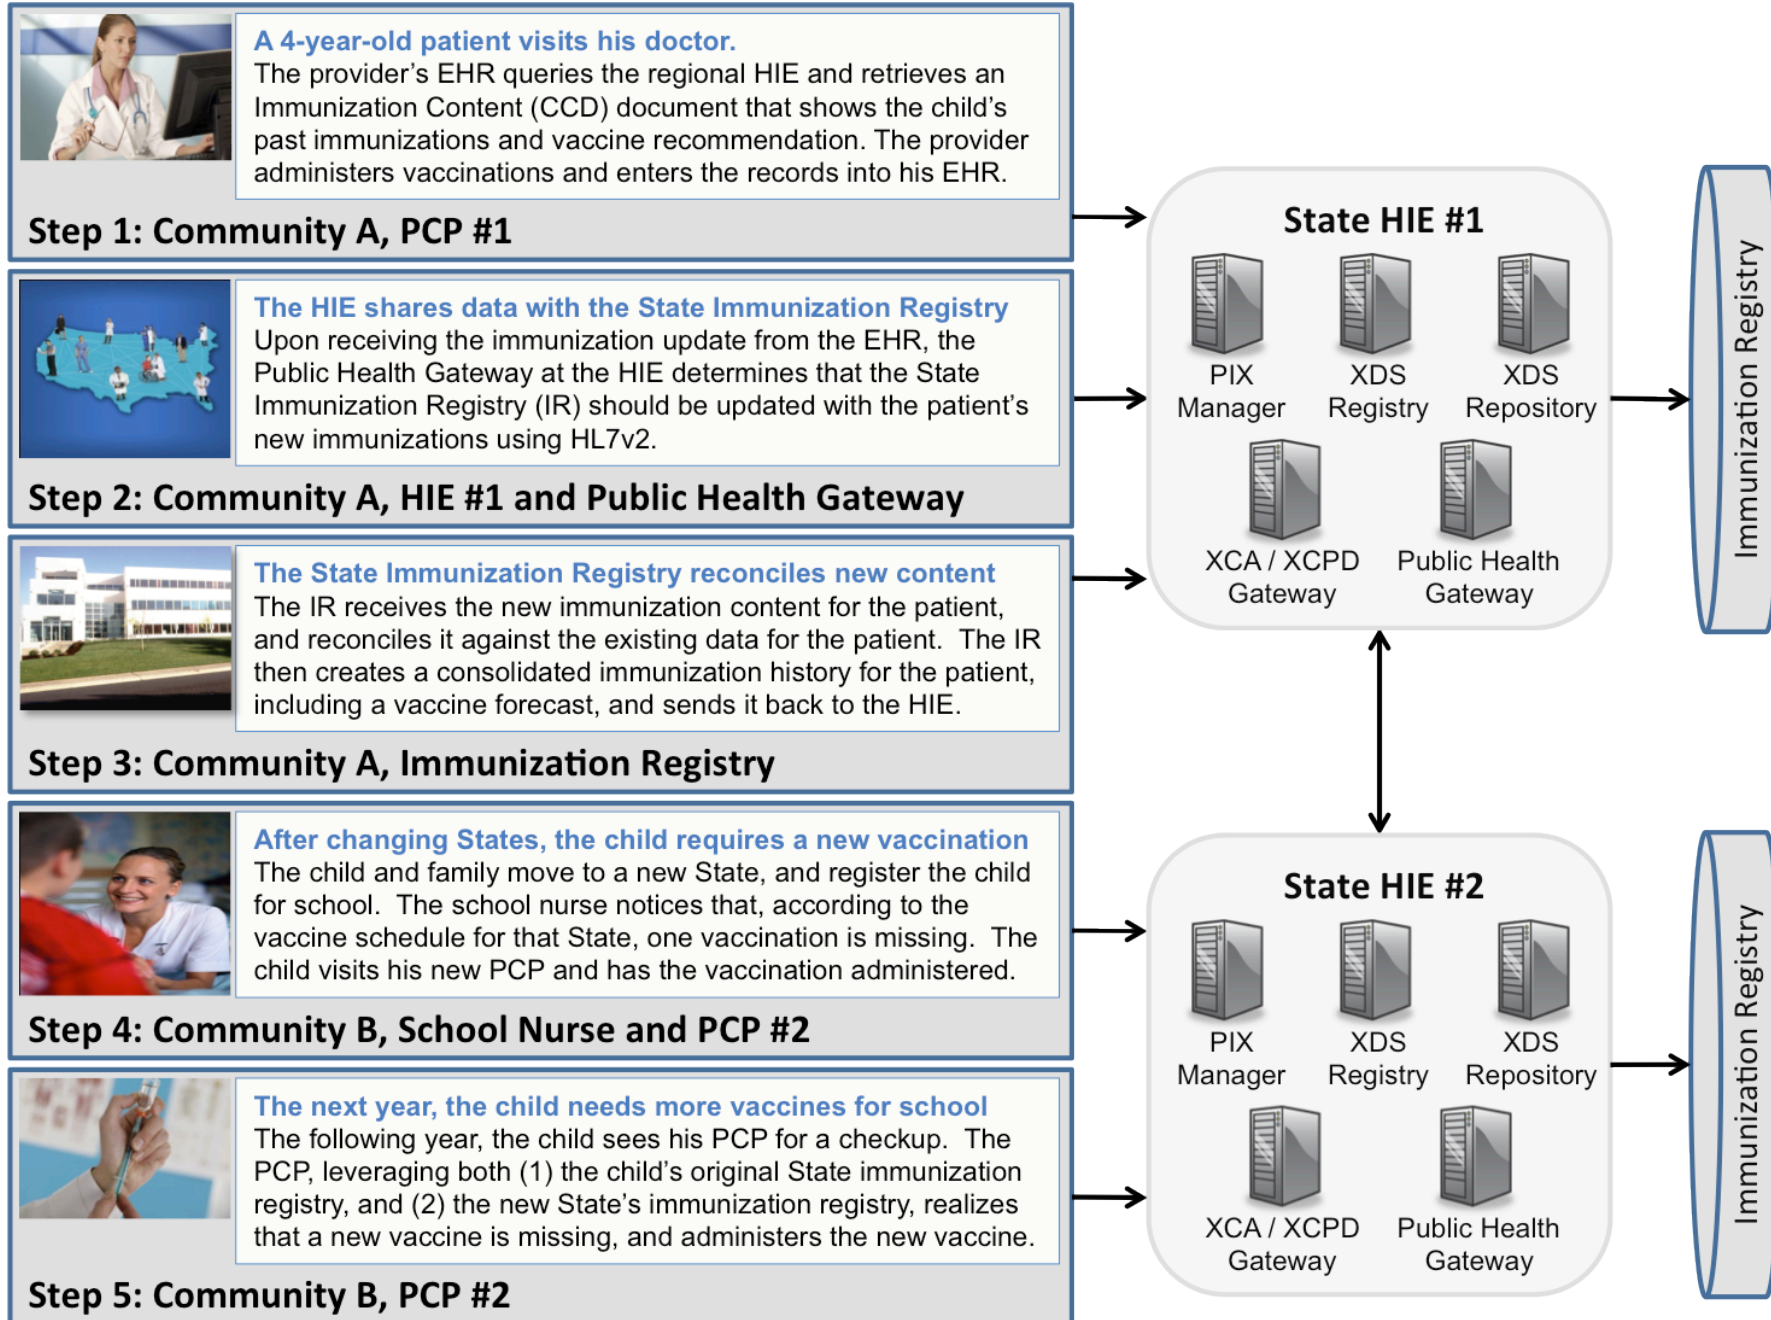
A 4-year-old patient visits his doctor.
The provider's EHR queries the regional HIE and retrieves an Immunization Content (CCD) document that shows the child's past immunizations and vaccine recommendation. The provider administers vaccinations and enters the records into his EHR.

Step 1: Community A, PCP #1

The HIE shares data with the State Immunization Registry
Upon receiving the immunization update from the EHR, the Public Health Gateway at the HIE determines that the State Immunization Registry (IR) should be updated with the patient's new immunizations using HL7v2.

Step 2: Community A, HIE #1 and Public Health Gateway

The State Immunization Registry reconciles new content
The IR receives the new immunization content for the patient, and reconciles it against the existing data for the patient. The IR then creates a consolidated immunization history for the patient, including a vaccine forecast, and sends it back to the HIE.

Step 3: Community A, Immunization Registry

After changing States, the child requires a new vaccination
The child and family move to a new State, and register the child for school. The school nurse notices that, according to the vaccine schedule for that State, one vaccination is missing. The child visits his new PCP and has the vaccination administered.

Step 4: Community B, School Nurse and PCP #2

The next year, the child needs more vaccines for school
The following year, the child sees his PCP for a checkup. The PCP, leveraging both (1) the child's original State immunization registry, and (2) the new State's immunization registry, realizes that a new vaccine is missing, and administers the new vaccine.

Step 5: Community B, PCP #2

State HIE #1
PIX Manager
XDS Registry
XDS Repository
XCA / XCPD Gateway
Public Health Gateway

Immunization Registry

State HIE #2
PIX Manager
XDS Registry
XDS Repository
XCA / XCPD Gateway
Public Health Gateway

Immunization Registry